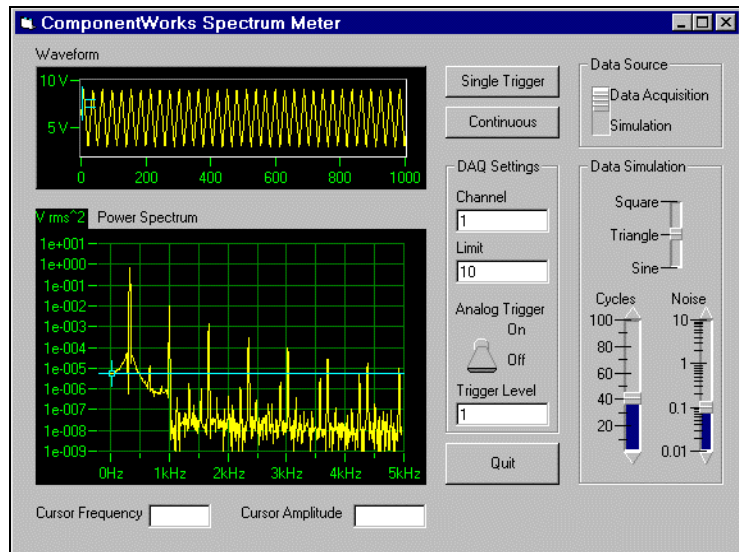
ComponentWorks Spectrum Meter

Waveform

10 V
5 V
0
200
400
600
800
1000

Single Trigger

Continuous

Data Source
Data Acquisition
Simulation

DAQ Settings
Channel
1
Limit
10

Analog Trigger
On
Off

Trigger Level
1

Quit

Data Simulation
Square
Triangle
Sine

Cycles
100
80
60
40
20

Noise
10
1
0.1
0.01

V rms^2 Power Spectrum
1e+001
1e+000
1e-001
1e-002
1e-003
1e-004
1e-005
1e-006
1e-007
1e-008
1e-009
0Hz
1kHz
2kHz
3kHz
4kHz
5kHz

Cursor Frequency

Cursor Amplitude